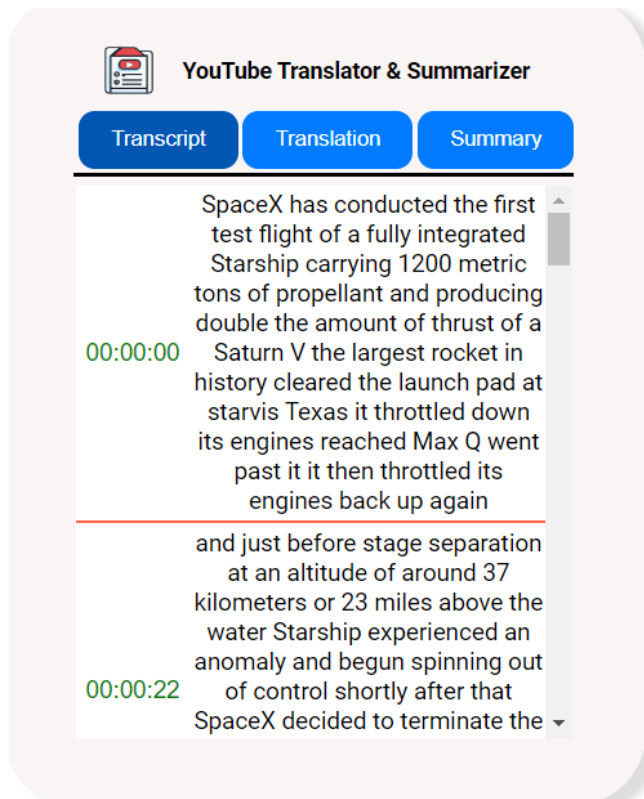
YouTube Translator & Summarizer

Transcript
Translation
Summary

| | |
|---|---|
| 00:00:00 | SpaceX has conducted the first test flight of a fully integrated Starship carrying 1200 metric tons of propellant and producing double the amount of thrust of a Saturn V the largest rocket in history cleared the launch pad at starvis Texas it throttled down its engines reached Max Q went past it it then throttled its engines back up again |
| 00:00:22 | and just before stage separation at an altitude of around 37 kilometers or 23 miles above the water Starship experienced an anomaly and begun spinning out of control shortly after that SpaceX decided to terminate the |